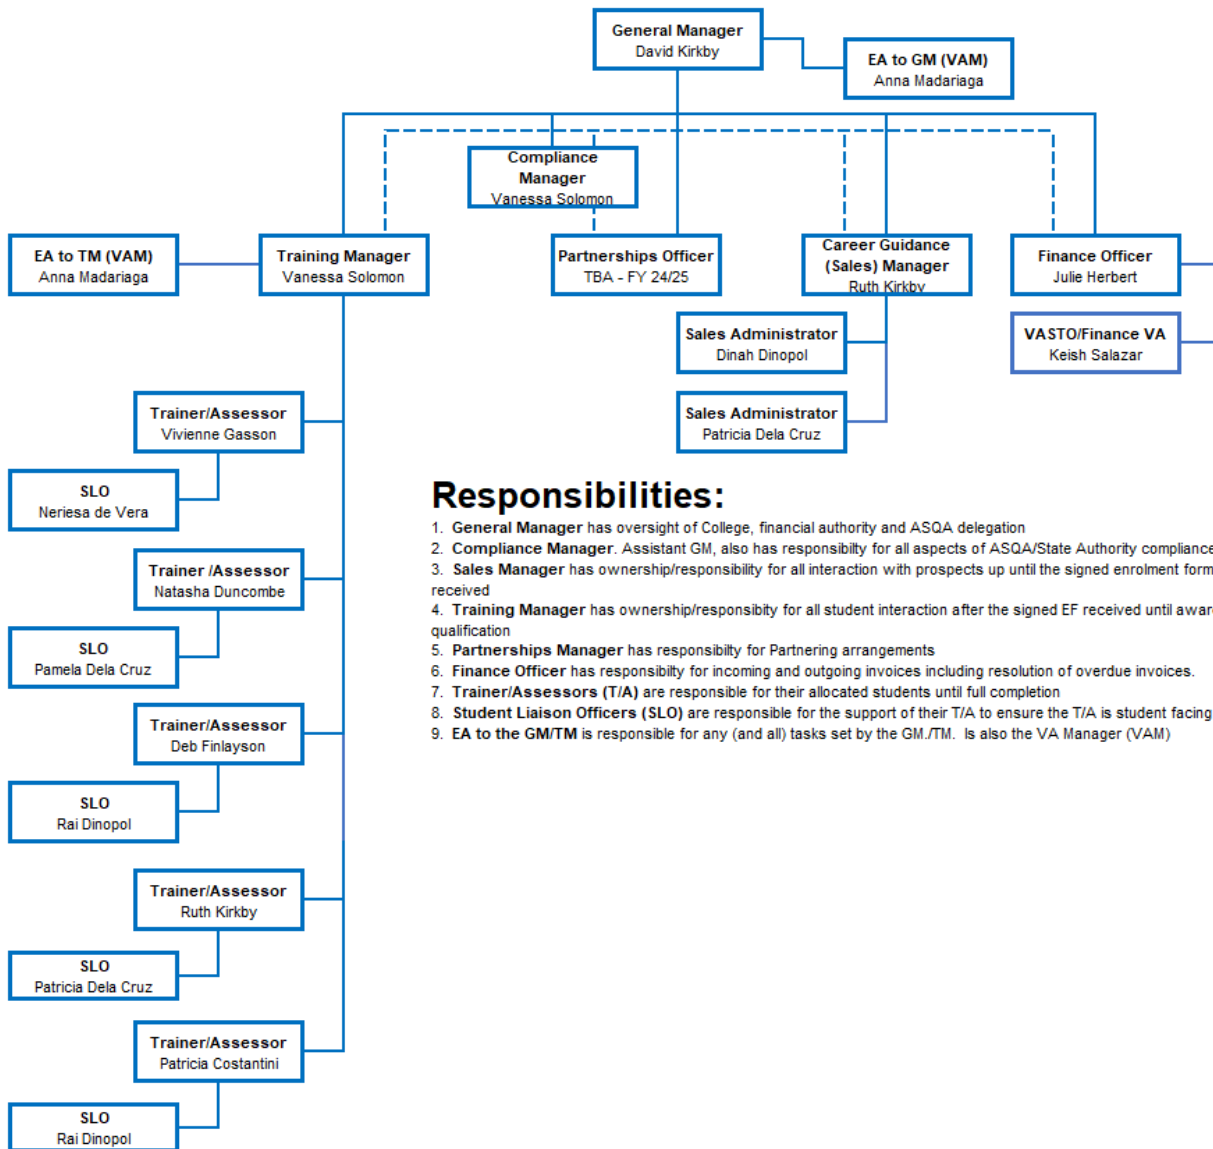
General Manager
David Kirkby

EA to GM (VAM)
Anna Madariaga

Compliance Manager
Vanessa Solomon

EA to TM (VAM)
Anna Madariaga

Training Manager
Vanessa Solomon

Partnerships Officer
TBA - FY 24/25

Career Guidance (Sales) Manager
Ruth Kirkby

Finance Officer
Julie Herbert

Sales Administrator
Dinah Dinopol

VASTO/Finance VA
Keish Salazar

Sales Administrator
Patricia Dela Cruz

Trainer/Assessor
Vivienne Gasson

SLO
Neriesa de Vera

Trainer /Assessor
Natasha Duncombe

SLO
Pamela Dela Cruz

Trainer/Assessor
Deb Finlayson

SLO
Rai Dinopol

Trainer/Assessor
Ruth Kirkby

SLO
Patricia Dela Cruz

Trainer/Assessor
Patricia Costantini

SLO
Rai Dinopol

Responsibilities:

1. General Manager has oversight of College, financial authority and ASQA delegation
2. Compliance Manager. Assistant GM, also has responsibilty for all aspects of ASQA/State Authority compliance
3. Sales Manager has ownership/responsibility for all interaction with prospects up until the signed enrolment form received
4. Training Manager has ownership/responsibity for all student interaction after the signed EF received until awar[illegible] qualification
5. Partnerships Manager has responsibilty for Partnering arrangements
6. Finance Officer has responsibilty for incoming and outgoing invoices including resolution of overdue invoices.
7. Trainer/Assessors (T/A) are responsible for their allocated students until full completion
8. Student Liaison Officers (SLO) are responsible for the support of their T/A to ensure the T/A is student facing
9. EA to the GM/TM is responsible for any (and all) tasks set by the GM./TM. Is also the VA Manager (VAM)